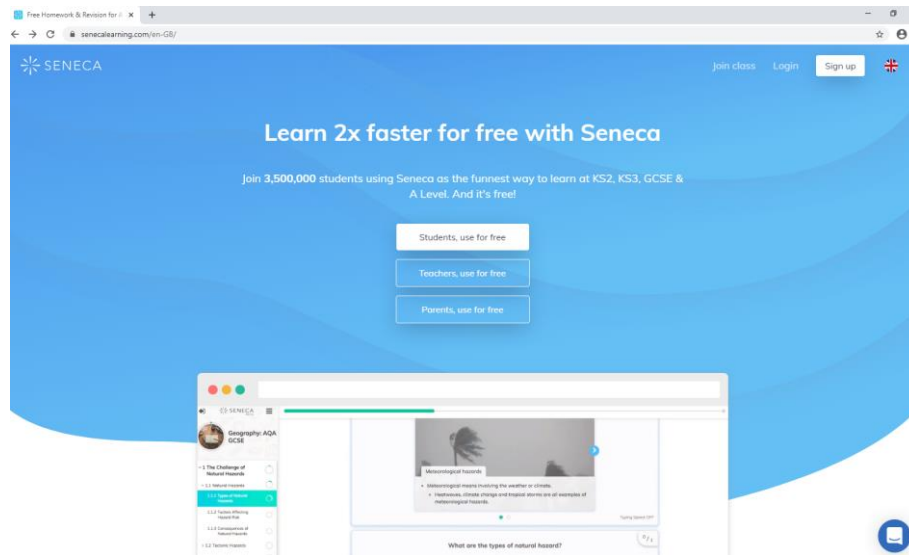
Free Homework & Revision for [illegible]

senecalearning.com/en-GB/

SENECA

Join class Login Sign up

Learn 2x faster for free with Seneca

Join 3,500,000 students using Seneca as the funnest way to learn at KS2, KS3, GCSE & A Level. And it's free!

Students, use for free

Teachers, use for free

Parents, use for free

SENECA

Geography: AQA GCSE

1 The Challenge of Natural Hazards

1.1 Natural Hazards

1.1.1 Types of Natural Hazards

1.1.2 Factors Affecting Hazard Risk

1.1.3 Consequences of Natural Hazards

1.2 Tectonic Hazards

Meteorological hazards

Meteorological means involving the weather or climate.

Heatwaves, climate change and tropical storms are all examples of meteorological hazards.

What are the types of natural hazard?